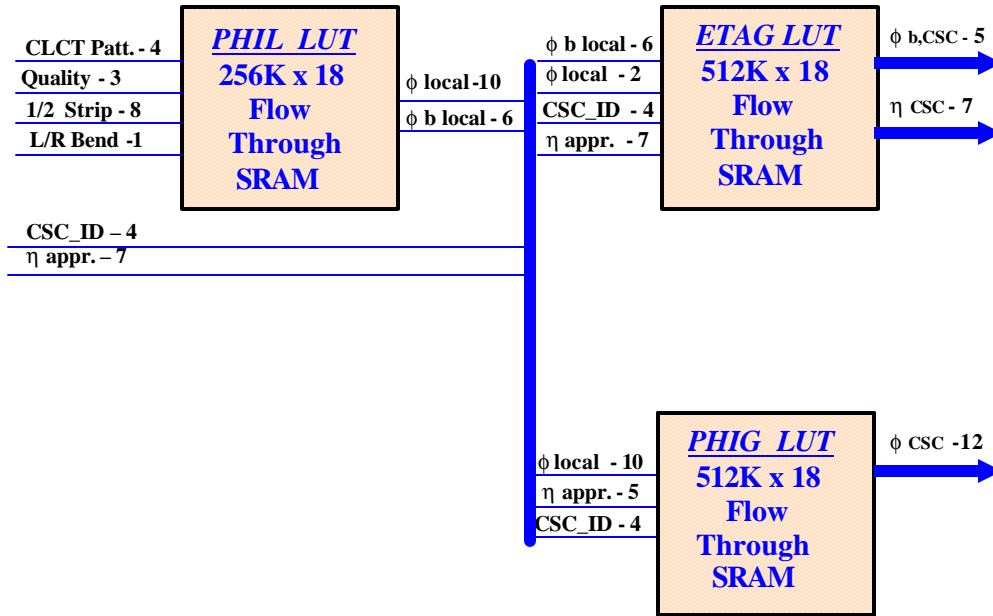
CLCT Patt. - 4
Quality - 3
1/2 Strip - 8
L/R Bend -1

PHIL LUT
256K x 18
Flow
Through
SRAM

$\phi$ local -10
$\phi$ b local - 6

CSC_ID – 4
$\eta$ appr. – 7

$\phi$ b local - 6
$\phi$ local - 2
CSC_ID - 4
$\eta$ appr. - 7

ETAG LUT
512K x 18
Flow
Through
SRAM

$\phi$ b,CSC - 5
$\eta$ CSC - 7

$\phi$ local - 10
$\eta$ appr. - 5
CSC_ID - 4

PHIG LUT
512K x 18
Flow
Through
SRAM

$\phi$ CSC -12